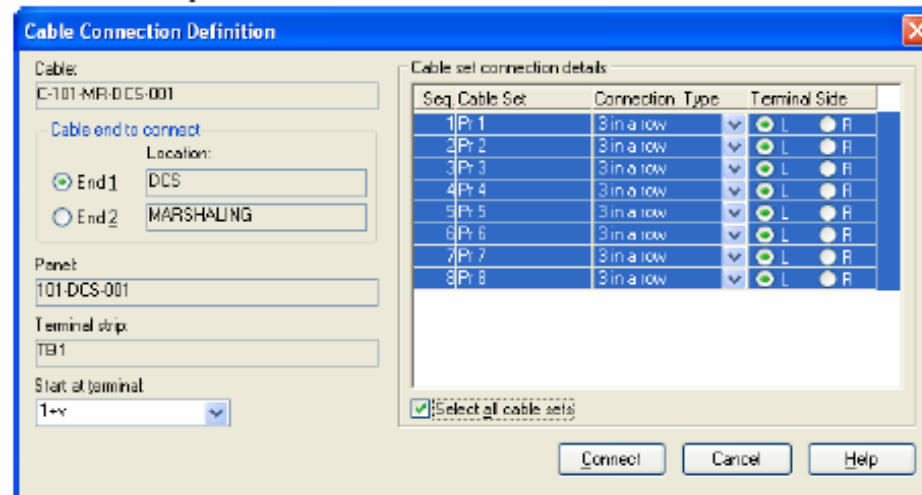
Cable Connection Definition

Cable:
C-101-MR-DCS-001

Cable end to connect
Location:
End 1 DCS
End 2 MARSHALING

Panel
101-DCS-001

Terminal strip
TB1

Start at terminal
1+v

Cable set connection details

| Seq. | Cable Set | Connection Type | Terminal Side |
|---|---|---|---|
| 1 | Pr 1 | 3 in a row | L R |
| 2 | Pr 2 | 3 in a row | L R |
| 3 | Pr 3 | 3 in a row | L R |
| 4 | Pr 4 | 3 in a row | L R |
| 5 | Pr 5 | 3 in a row | L R |
| 6 | Pr 6 | 3 in a row | L R |
| 7 | Pr 7 | 3 in a row | L R |
| 8 | Pr 8 | 3 in a row | L R |

Select all cable sets

Connect Cancel Help